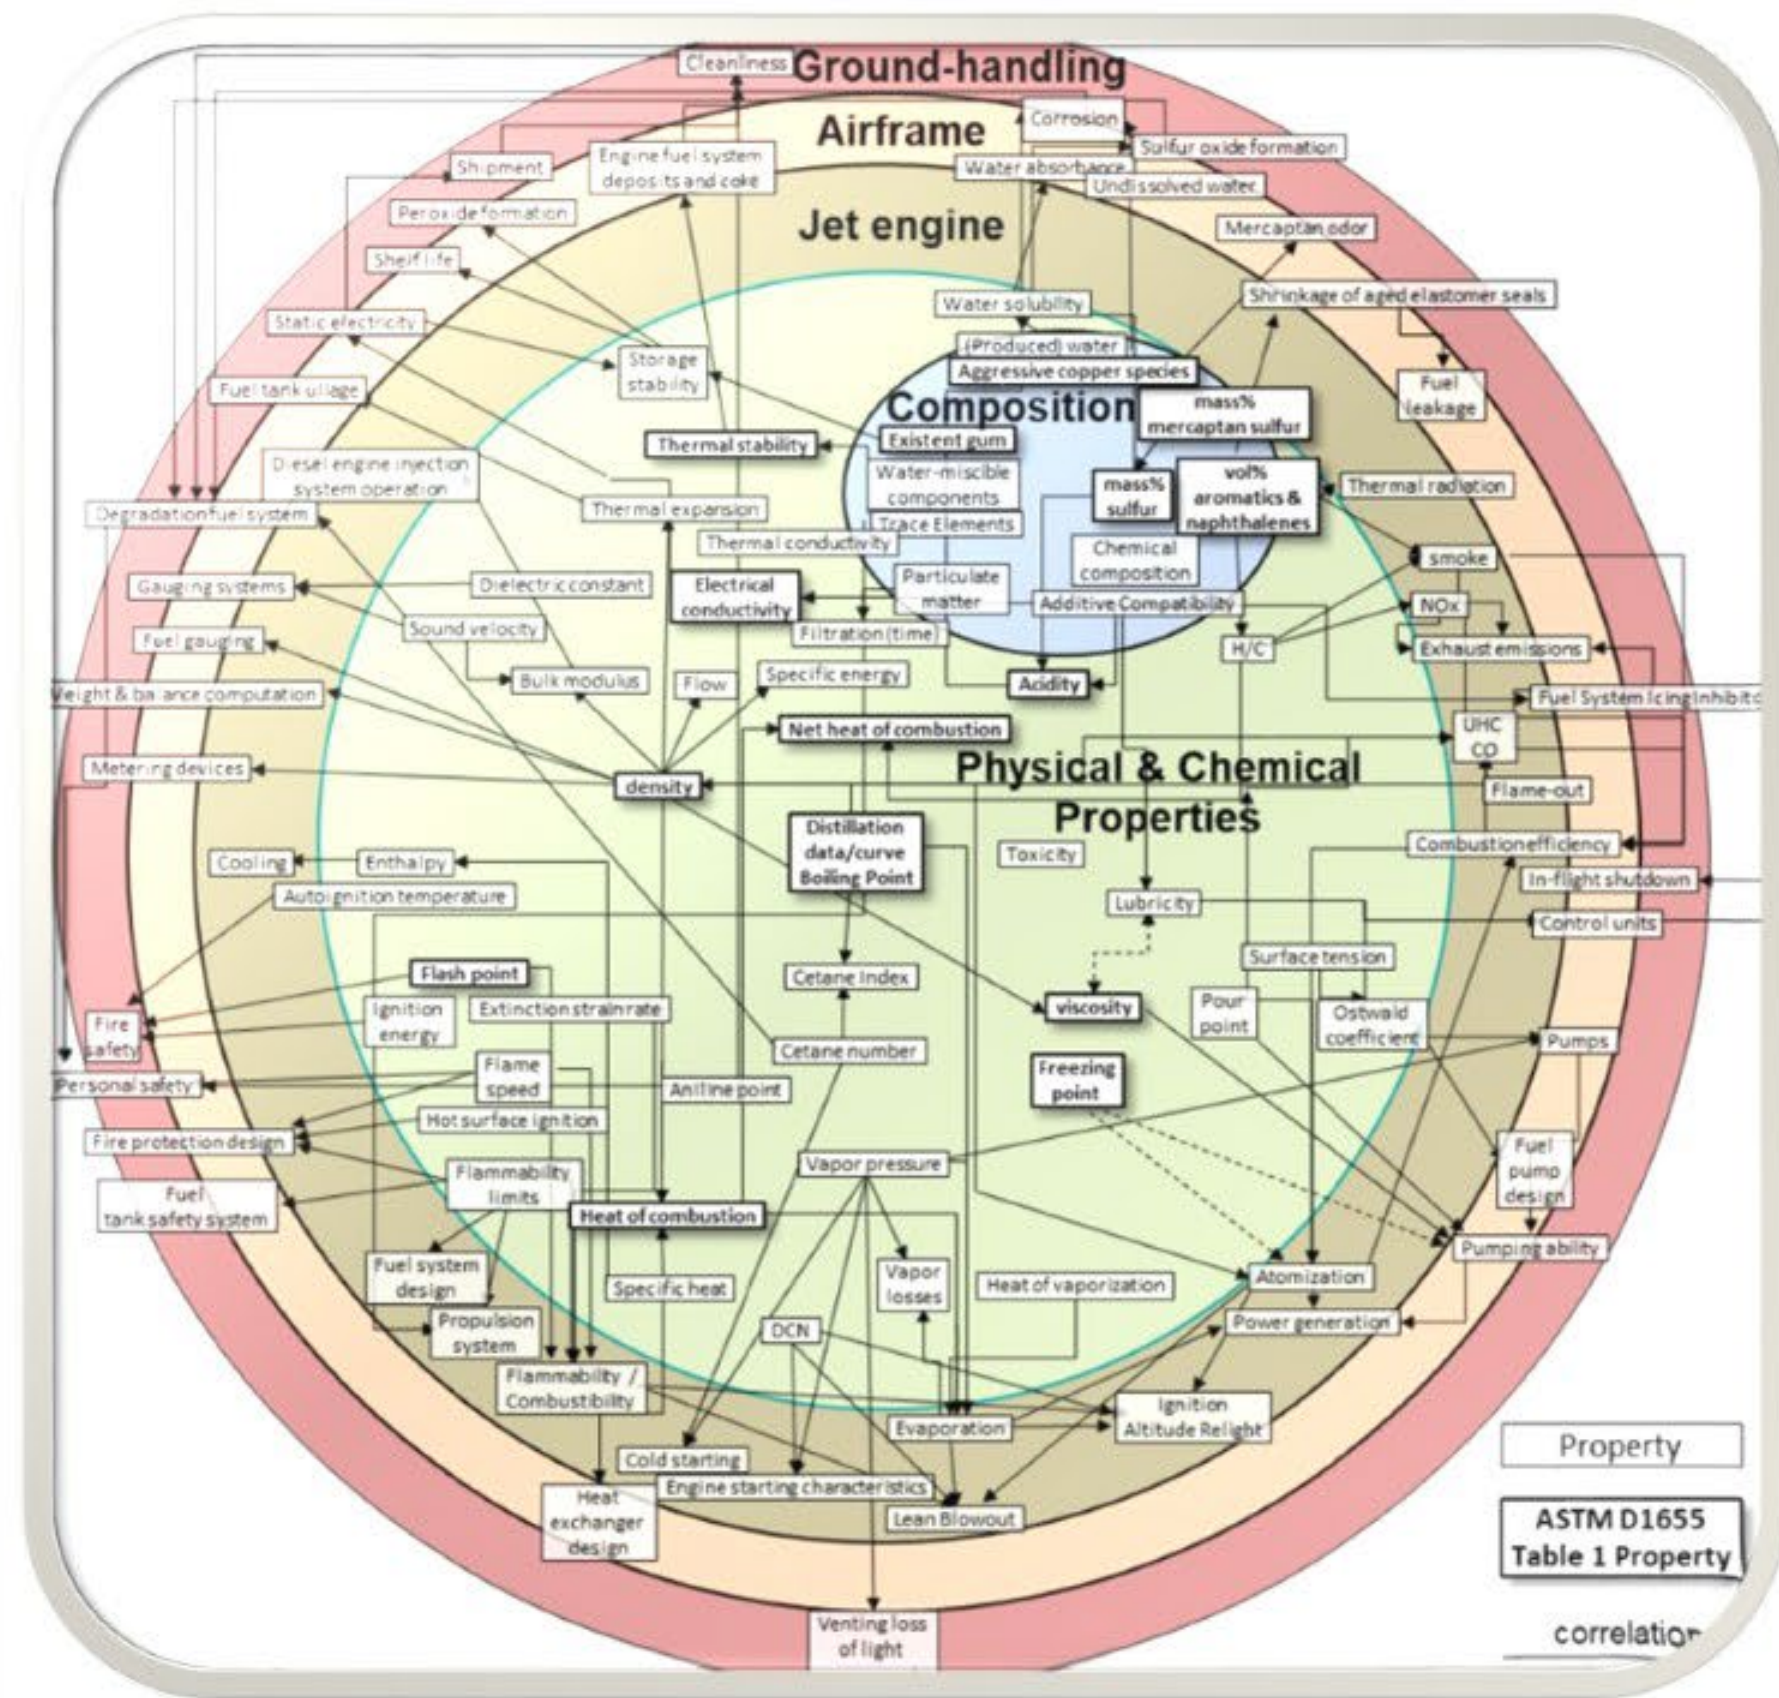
Cleanliness
Ground-handling
Airframe
Corrosion
Sulfur oxide formation
Shipment
Engine fuel system deposits and coke
Water absorbance
Undissolved water
Peroxide formation
Jet engine
Mercaptan odor
Shelf life
Shrinkage of aged elastomer seals
Water solubility
Static electricity
Storage stability
(Produced) water
Aggressive copper species
Fuel leakage
Fuel tank ullage
Composition
mass% mercaptan sulfur
Thermal stability
Existent gum
Water-miscible components
mass% sulfur
vol% aromatics & naphthalenes
Thermal radiation
Diesel engine injection system operation
Thermal expansion
Degradation fuel system
Trace Elements
Thermal conductivity
Chemical composition
smoke
Gauging systems
Dielectric constant
Electrical conductivity
Particulate matter
Additive Compatibility
NOx
Sound velocity
Filtration (time)
Fuel gauging
H/C
Exhaust emissions
Bulk modulus
Flow
Specific energy
Acidity
Weight & balance computation
Fuel System Icing inhibitor
Net heat of combustion
UHC CO
Metering devices
density
Physical & Chemical Properties
Flame-out
Distillation data/curve Boiling Point
Combustion efficiency
Cooling
Enthalpy
Toxicity
In-flight shutdown
Autoignition temperature
Lubricity
Control units
Surface tension
Flash point
Cetane Index
Fire safety
Ignition energy
Extinction strain rate
viscosity
Pour point
Ostwald coefficient
Pumps
Cetane number
Flame speed
Freezing point
Personal safety
Aniline point
Hot surface ignition
Fire protection design
Fuel pump design
Vapor pressure
Flammability limits
Fuel tank safety system
Heat of combustion
Pumping ability
Fuel system design
Vapor losses
Atomization
Specific heat
Heat of vaporization
Propulsion system
DCN
Power generation
Flammability / Combustibility
Ignition Altitude Relight
Evaporation
Property
Cold starting
Engine starting characteristics
Heat exchanger design
Lean Blowout
ASTM D1655 Table 1 Property
Venting loss of light
correlation